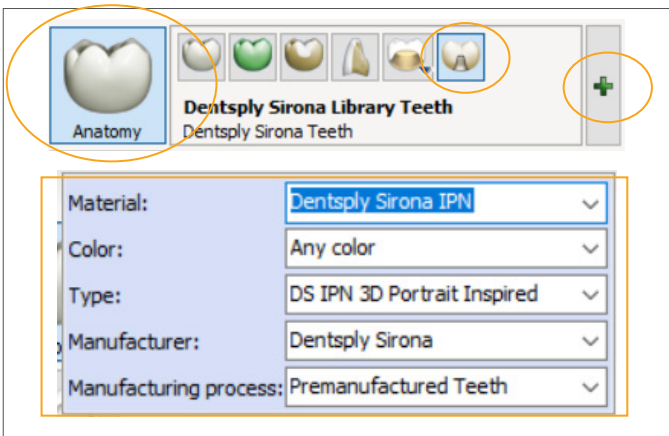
Anatomy

Dentsply Sirona Library Teeth
Dentsply Sirona Teeth

+

| | |
|---|---|
| Material: | Dentsply Sirona IPN |
| Color: | Any color |
| Type: | DS IPN 3D Portrait Inspired |
| Manufacturer: | Dentsply Sirona |
| Manufacturing process: | Premanufactured Teeth |